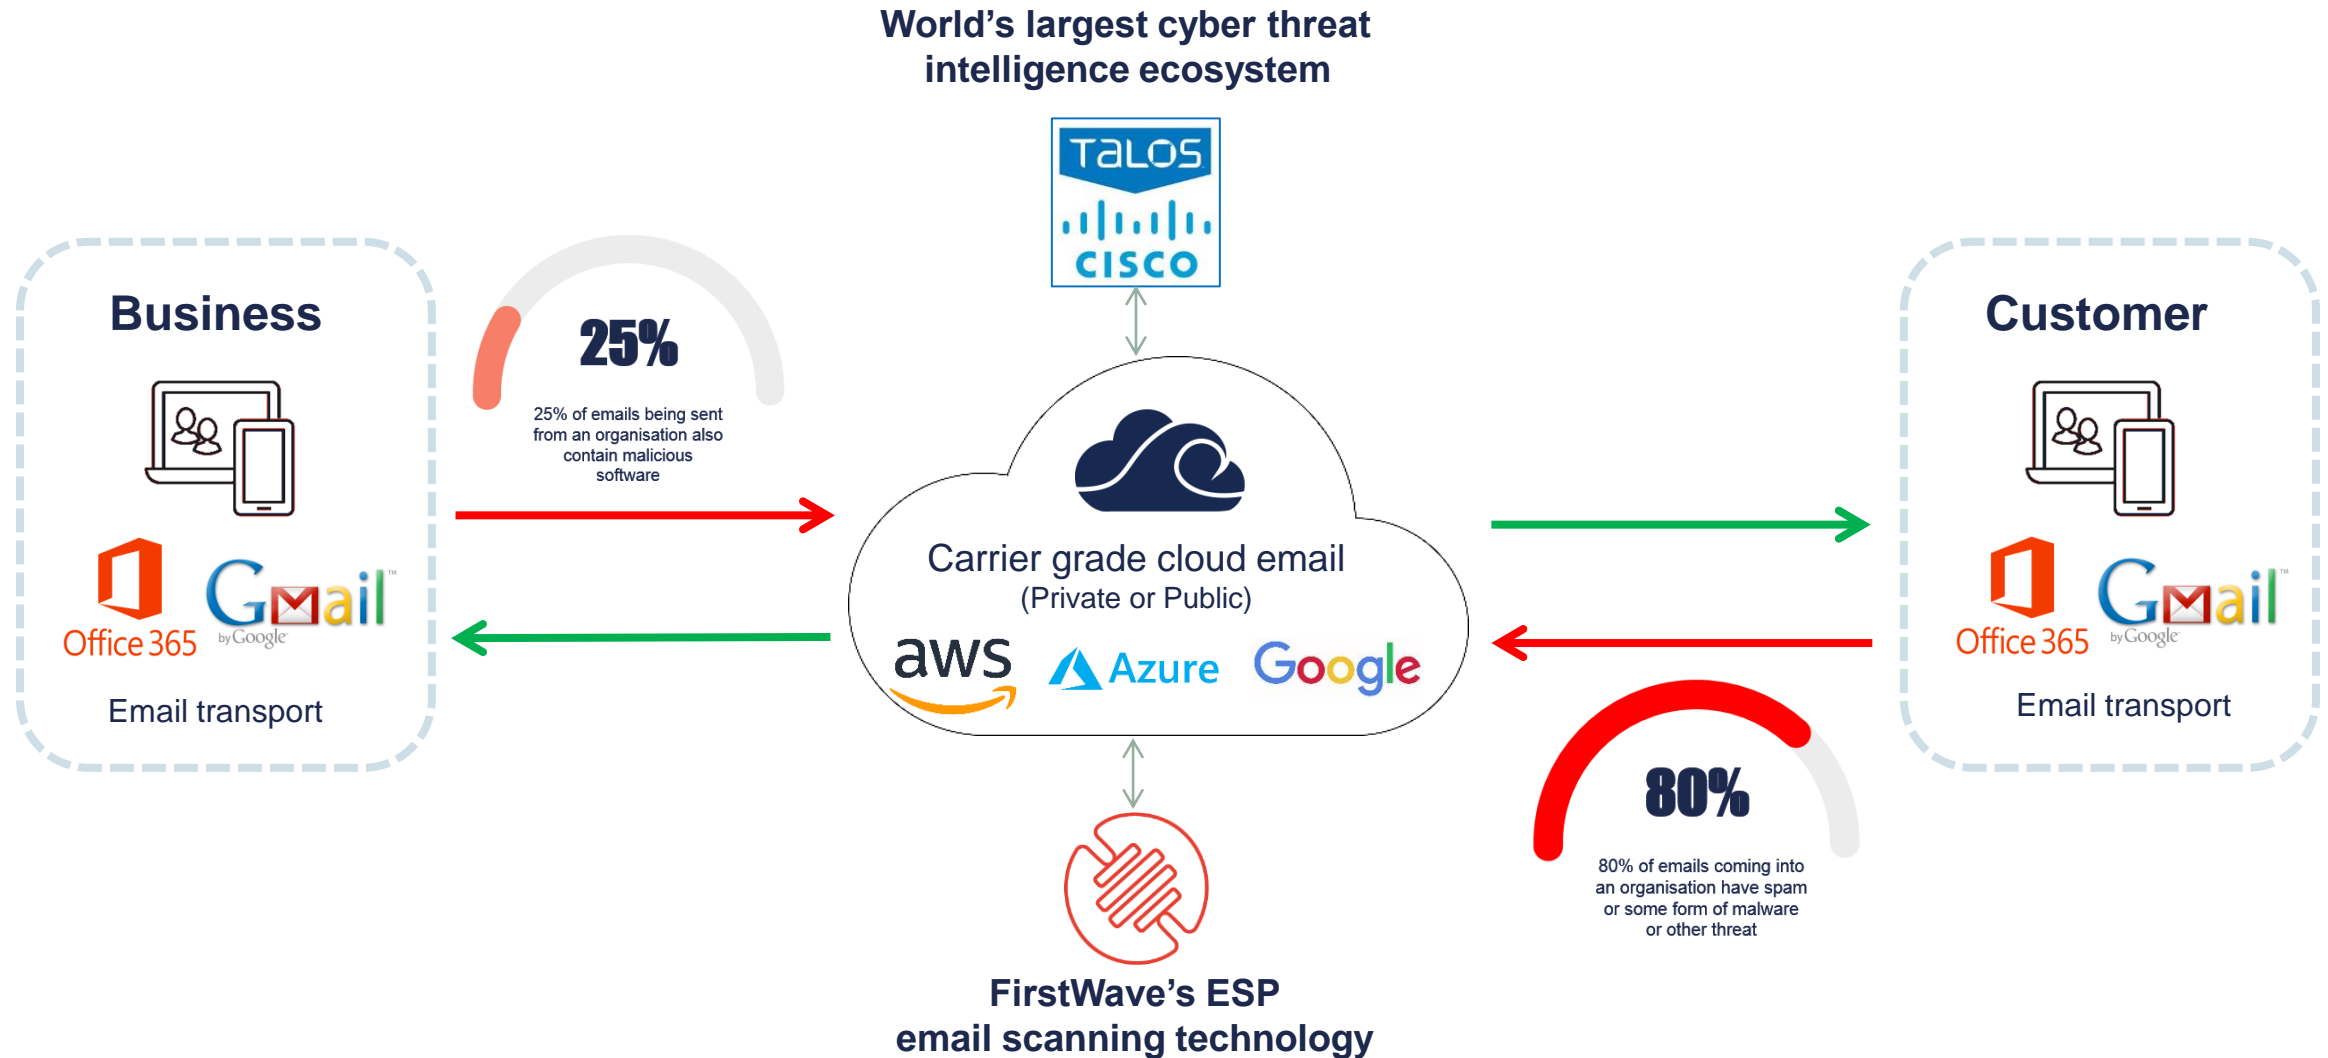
World's largest cyber threat intelligence ecosystem

TALOS
CISCO

Business

Office 365
Gmail by Google

Email transport

25%

25% of emails being sent from an organisation also contain malicious software

Carrier grade cloud email
(Private or Public)

aws
Azure
Google

Customer

Office 365
Gmail by Google

Email transport

80%

80% of emails coming into an organisation have spam or some form of malware or other threat

FirstWave's ESP
email scanning technology